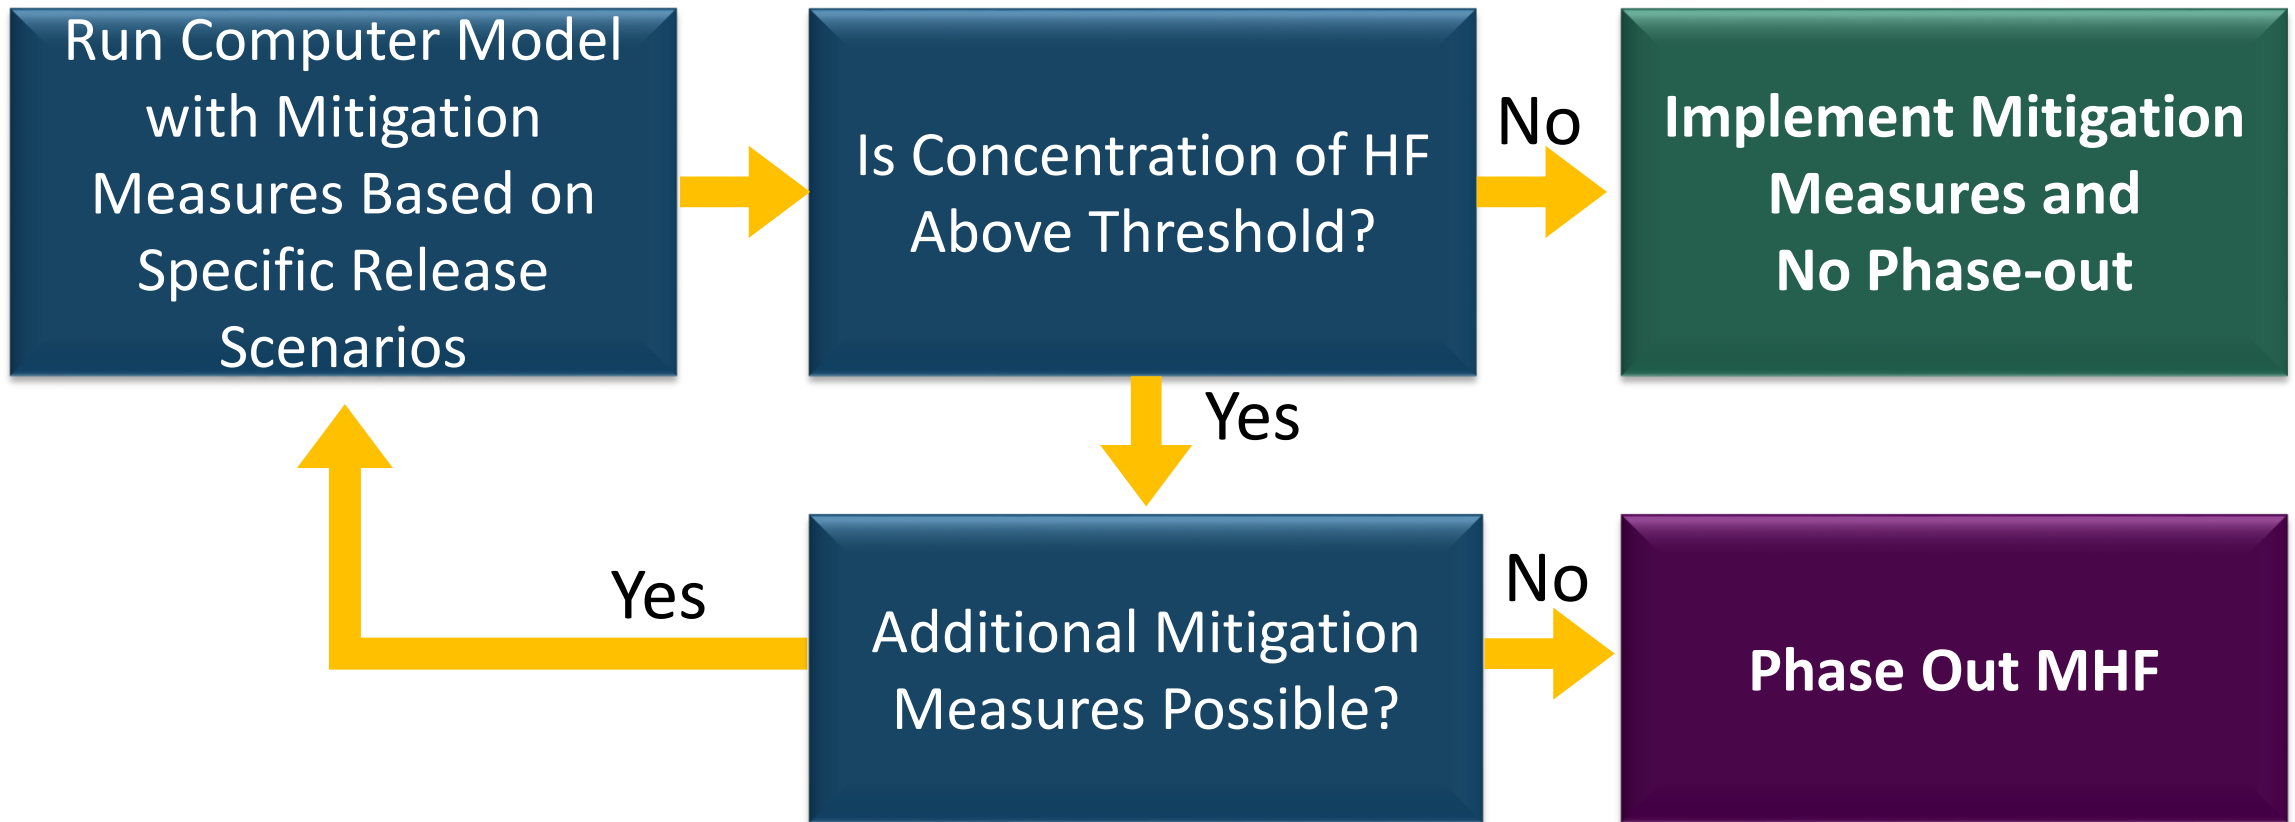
Run Computer Model with Mitigation Measures Based on Specific Release Scenarios

Is Concentration of HF Above Threshold?

No

Implement Mitigation Measures and No Phase-out

Yes

Yes

Additional Mitigation Measures Possible?

No

Phase Out MHF